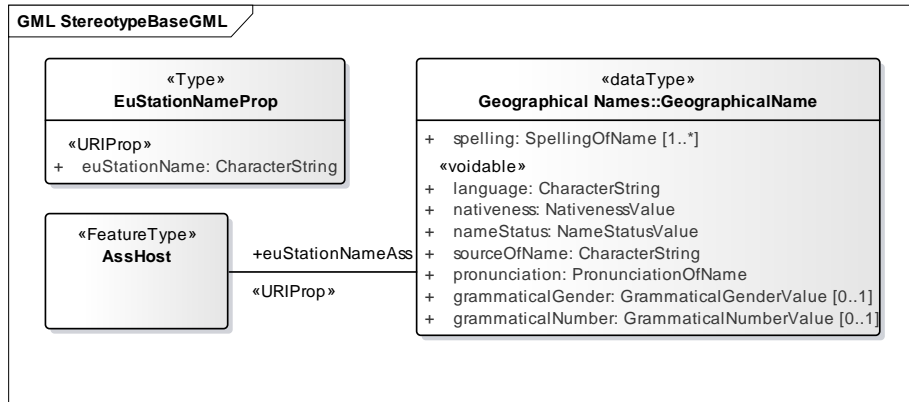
GML StereotypeBaseGML

«Type»
EuStationNameProp

«URIProp»
+ euStationName: CharacterString

«dataType»
Geographical Names::GeographicalName

+ spelling: SpellingOfName [1..*]
«voidable»
+ language: CharacterString
+ nativeness: NativenessValue
+ nameStatus: NameStatusValue
+ sourceOfName: CharacterString
+ pronunciation: PronunciationOfName
+ grammaticalGender: GrammaticalGenderValue [0..1]
+ grammaticalNumber: GrammaticalNumberValue [0..1]

«FeatureType»
AssHost

+euStationNameAss
«URIProp»